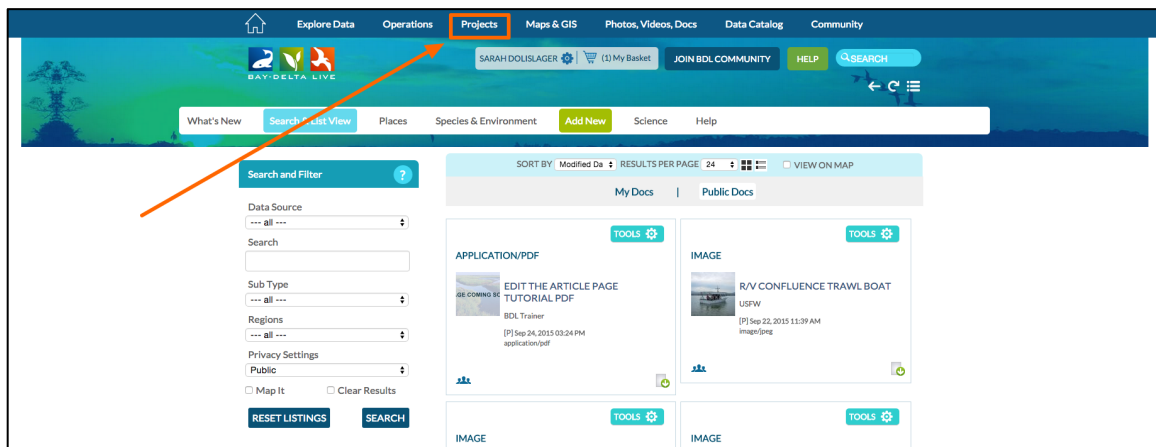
Explore Data Operations Projects Maps & GIS Photos, Videos, Docs Data Catalog Community

BAY-DELTA LIVE

SARAH DOLISLAGER (1) My Basket JOIN BDL COMMUNITY HELP SEARCH

What's New Search & List View Places Species & Environment Add New Science Help

Search and Filter ?

Data Source
--- all ---

Search

Sub Type
--- all ---

Regions
--- all ---

Privacy Settings
Public

Map It Clear Results

RESET LISTINGS SEARCH

SORT BY Modified Da RESULTS PER PAGE 24 VIEW ON MAP

My Docs | Public Docs

TOOLS

APPLICATION/PDF

EDIT THE ARTICLE PAGE TUTORIAL PDF
BDL Trainer
[P] Sep 24, 2015 03:24 PM
application/pdf

TOOLS

IMAGE

R/V CONFLUENCE TRAWL BOAT
USFW
[P] Sep 22, 2015 11:39 AM
image/jpeg

TOOLS

IMAGE

TOOLS

IMAGE